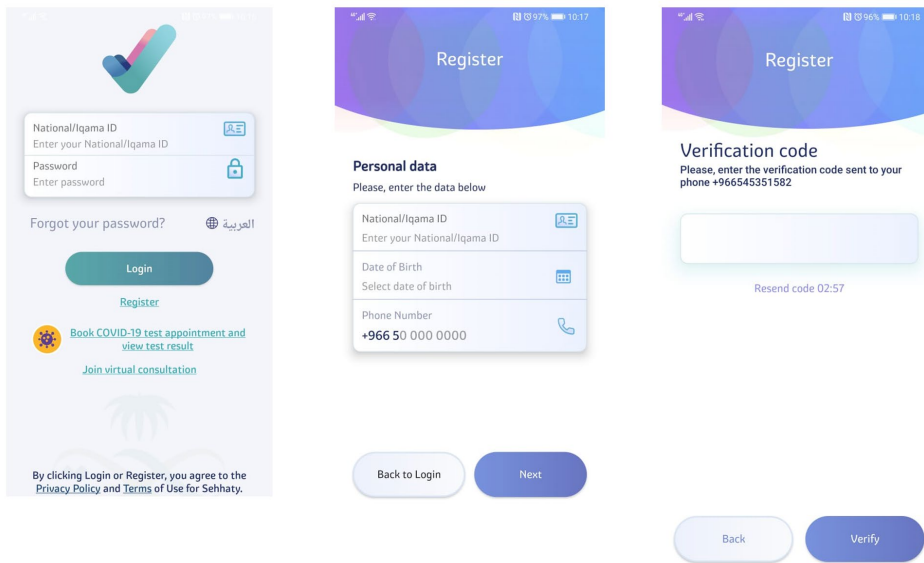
National/Iqama ID
Enter your National/Iqama ID
Password
Enter password

Forgot your password?
العربية

Login

Register

Book COVID-19 test appointment and view test result

Join virtual consultation

By clicking Login or Register, you agree to the Privacy Policy and Terms of Use for Sehhaty.

97% 10:17

Register

Personal data
Please, enter the data below

National/Iqama ID
Enter your National/Iqama ID
Date of Birth
Select date of birth
Phone Number
+966 50 000 0000

Back to Login
Next

96% 10:18

Register

Verification code
Please, enter the verification code sent to your phone +966545351582

Resend code 02:57

Back
Verify